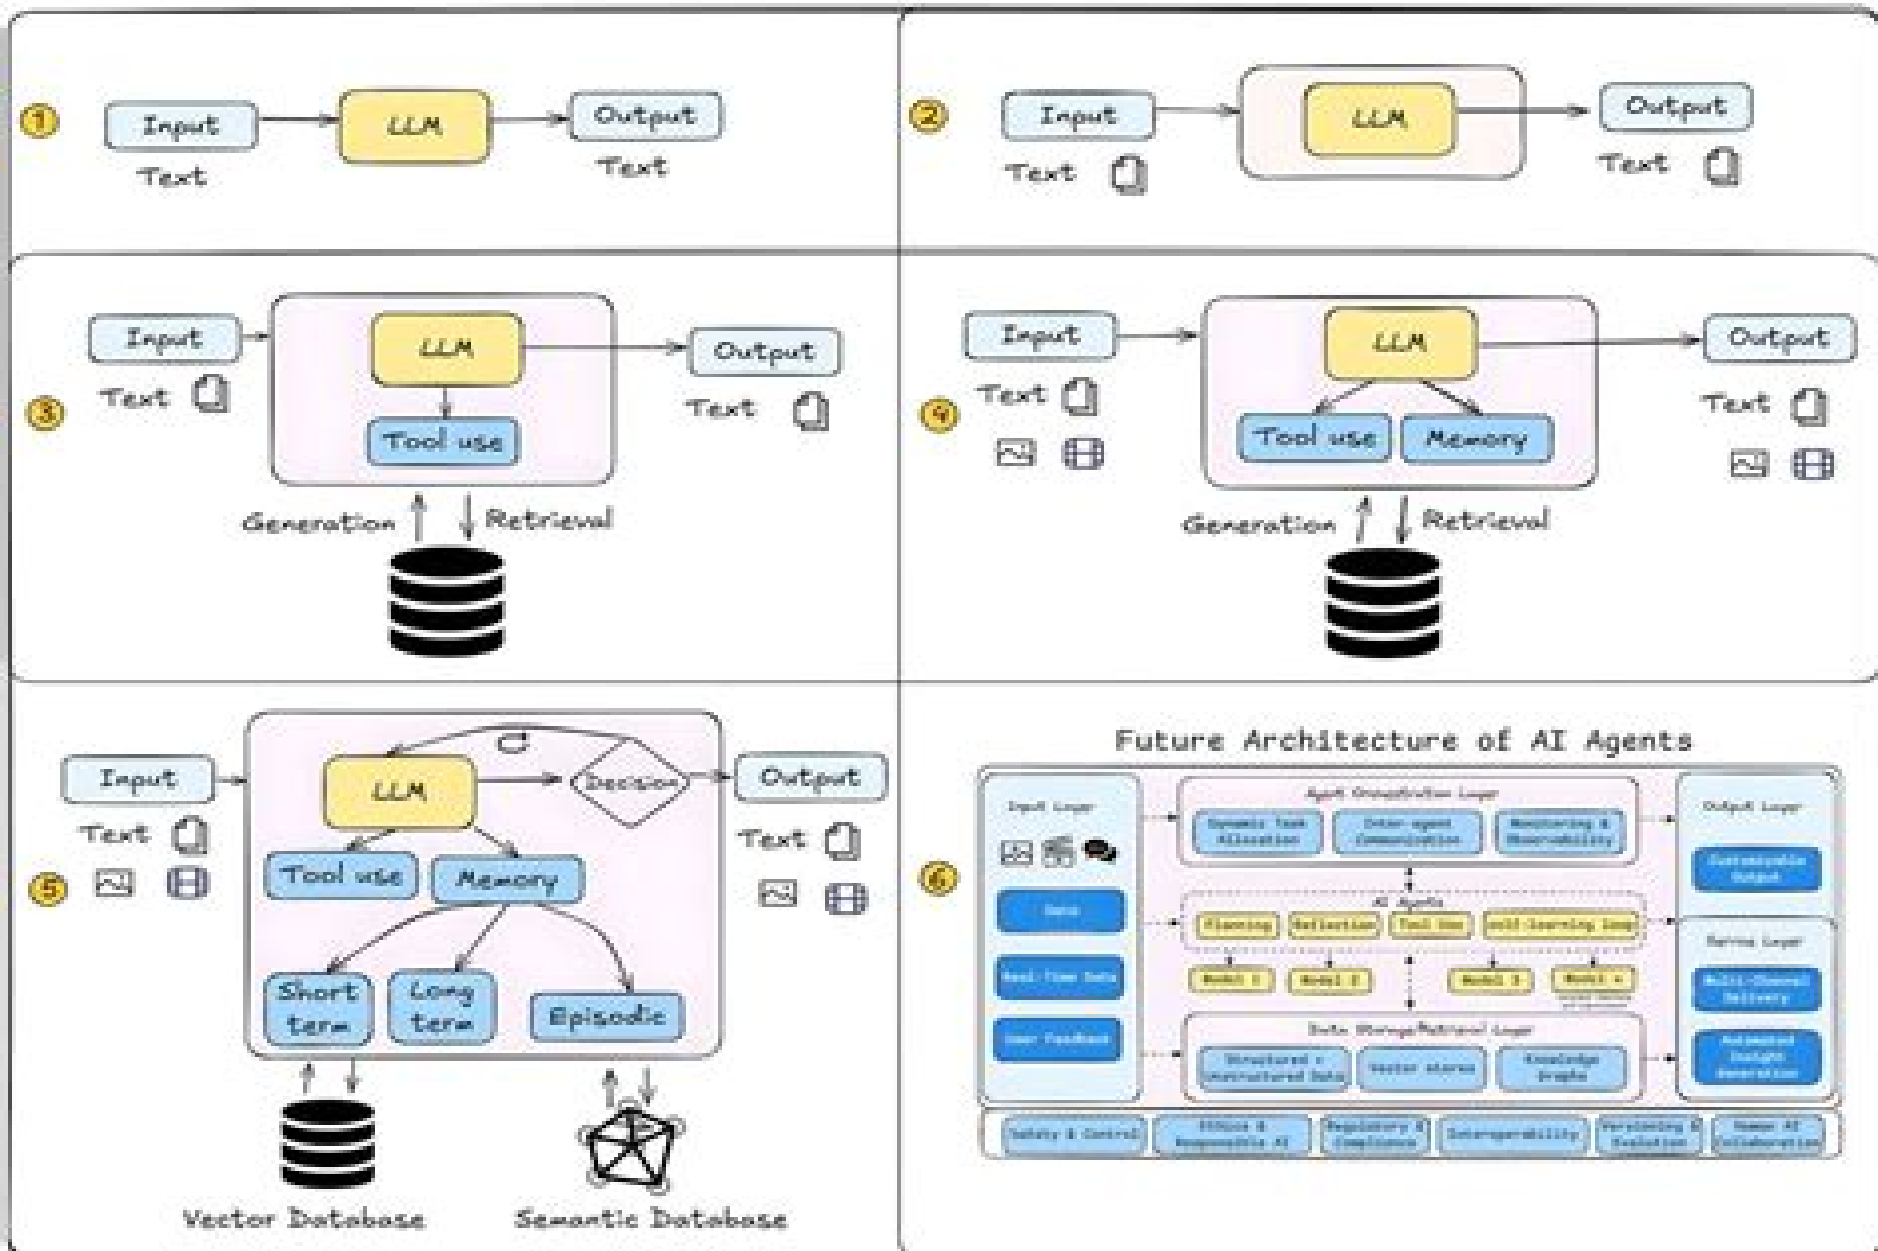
1
Input
Text
LLM
Output
Text

2
Input
Text
LLM
Output
Text

3
Input
Text
LLM
Tool use
Output
Text
Generation
Retrieval

4
Input
Text
LLM
Tool use
Memory
Output
Text
Generation
Retrieval

5
Input
Text
LLM
Decision
Output
Text
Tool use
Memory
Short term
Long term
Episodic
Vector Database
Semantic Database

6
Future Architecture of AI Agents
Input Layer
Data
Real-Time Data
User Feedback
Agent Orchestration Layer
Dynamic Task Allocation
Inter-agent Communication
Monitoring & Observability
AI Agents
Planning
Reflection
Tool Use
Self-Learning loop
Model 1
Model 2
Model 3
Model 4
Data Storage/Retrieval Layer
Structured + Unstructured Data
Vector stores
Knowledge Graphs
Output Layer
Customizable Output
Service Layer
Multi-Channel Delivery
Automated Insight Generation
Safety & Control
Ethics & Responsible AI
Regulatory & Compliance
Interoperability
Versioning & Evolution
Human AI Collaboration